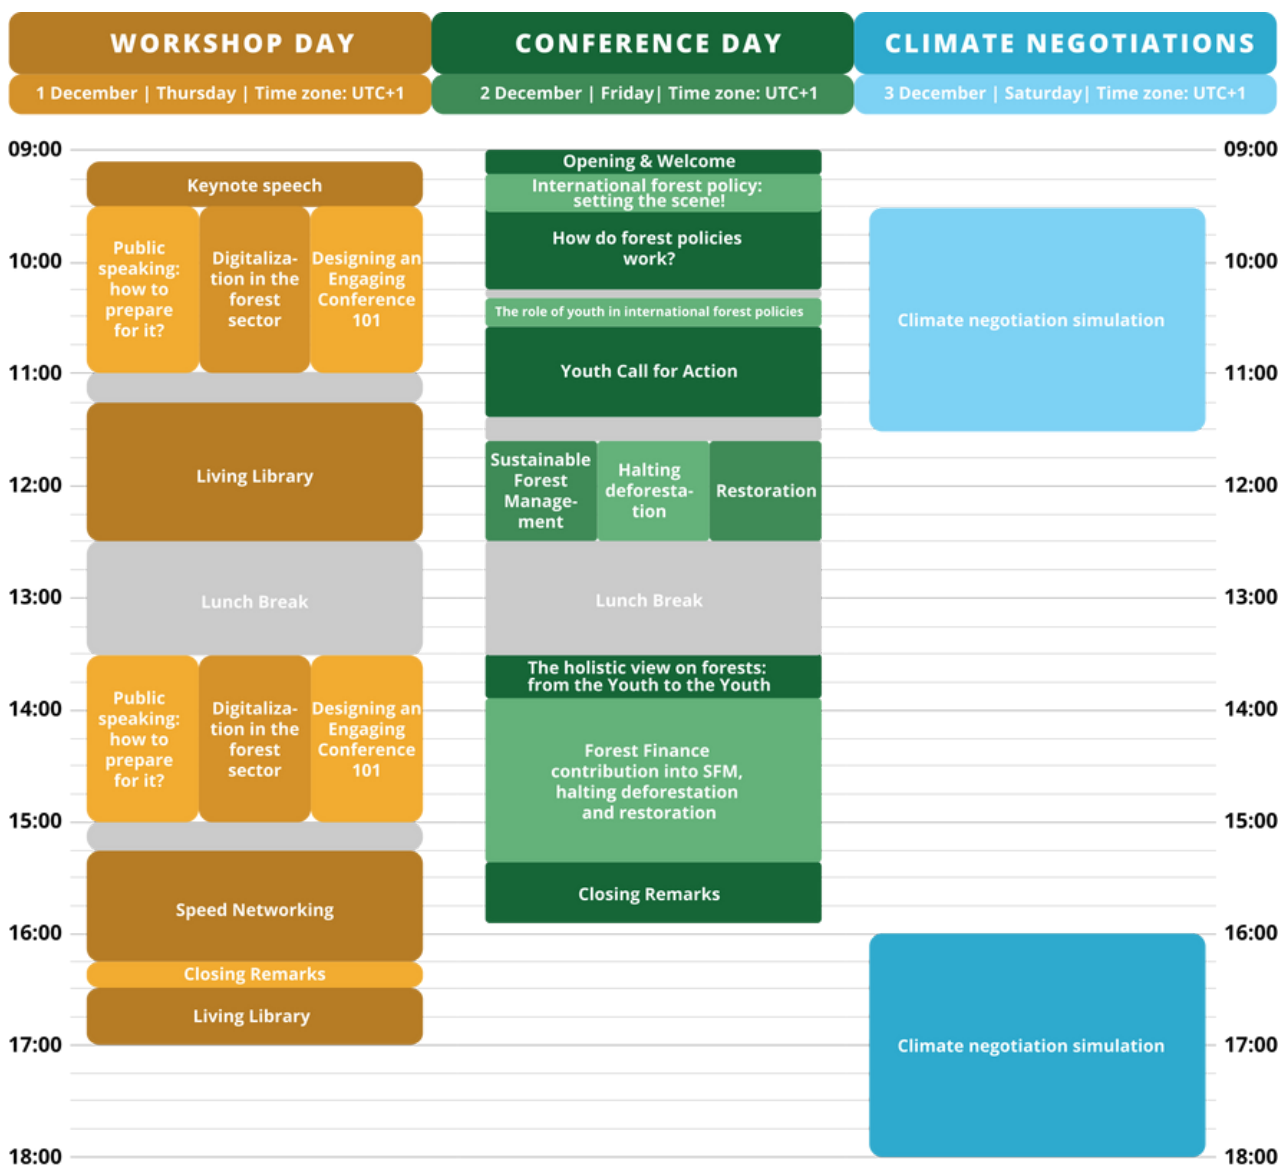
| WORKSHOP DAY | CONFERENCE DAY | CLIMATE NEGOTIATIONS |
|---|---|---|
| 1 December \| Thursday \| Time zone: UTC+1 | 2 December \| Friday\| Time zone: UTC+1 | 3 December \| Saturday\| Time zone: UTC+1 |

09:00

Keynote speech

Public speaking: how to prepare for it?

Digitalization in the forest sector

Designing an Engaging Conference 101

Living Library

Lunch Break

Public speaking: how to prepare for it?

Digitalization in the forest sector

Designing an Engaging Conference 101

Speed Networking

Closing Remarks

Living Library

Opening & Welcome

International forest policy: setting the scene!

How do forest policies work?

The role of youth in international forest policies

Youth Call for Action

Sustainable Forest Management

Halting deforestation

Restoration

Lunch Break

The holistic view on forests: from the Youth to the Youth

Forest Finance contribution into SFM, halting deforestation and restoration

Closing Remarks

Climate negotiation simulation

Climate negotiation simulation

09:00
10:00
11:00
12:00
13:00
14:00
15:00
16:00
17:00
18:00